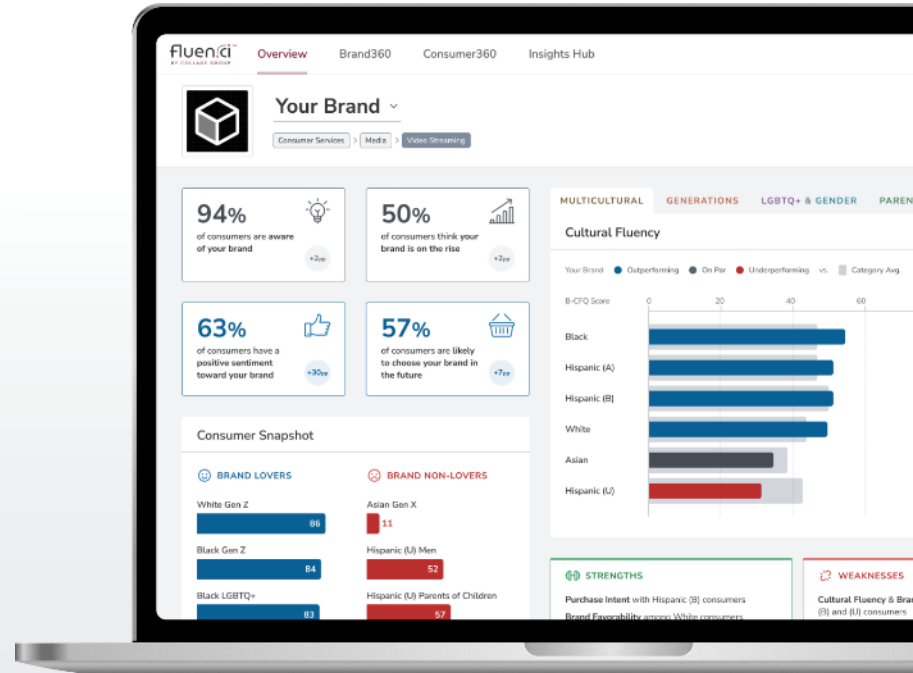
fluenci
BY COLLAGE GROUP

Overview Brand360 Consumer360 Insights Hub

Your Brand

Consumer Services > Media > Video Streaming

94%
of consumers are aware of your brand
+2pp

50%
of consumers think your brand is on the rise
+2pp

63%
of consumers have a positive sentiment toward your brand
+30pp

57%
of consumers are likely to choose your brand in the future
+7pp

Consumer Snapshot

BRAND LOVERS

White Gen Z 86
Black Gen Z 84
Black LGBTQ+ 83

BRAND NON-LOVERS

Asian Gen X 11
Hispanic (U) Men 52
Hispanic (U) Parents of Children 57

MULTICULTURAL GENERATIONS LGBTQ+ & GENDER PAREN

Cultural Fluency

Your Brand ● Outperforming ● On Par ● Underperforming vs. Category Avg.

B-CFQ Score 0 20 40 60

Black
Hispanic (A)
Hispanic (B)
White
Asian
Hispanic (U)

STRENGTHS

Purchase Intent with Hispanic (B) consumers
Brand Favorability among White consumers

WEAKNESSES

Cultural Fluency & Bra
(B) and (U) consumers